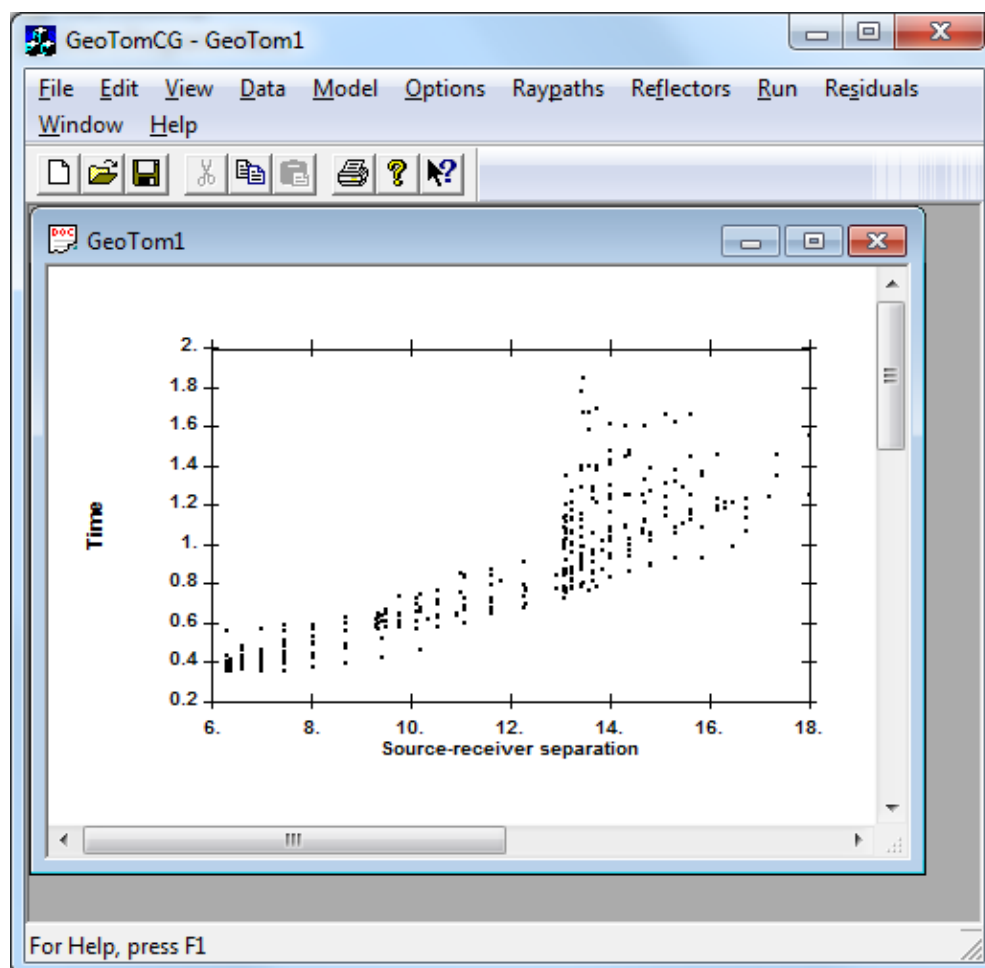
GeoTomCG - GeoTom1

File Edit View Data Model Options Raypaths Reflectors Run Residuals Window Help

GeoTom1

2.
1.8
1.6
1.4
1.2
1.
0.8
0.6
0.4
0.2

Time

6. 8. 10. 12. 14. 16. 18.

Source-receiver separation

For Help, press F1